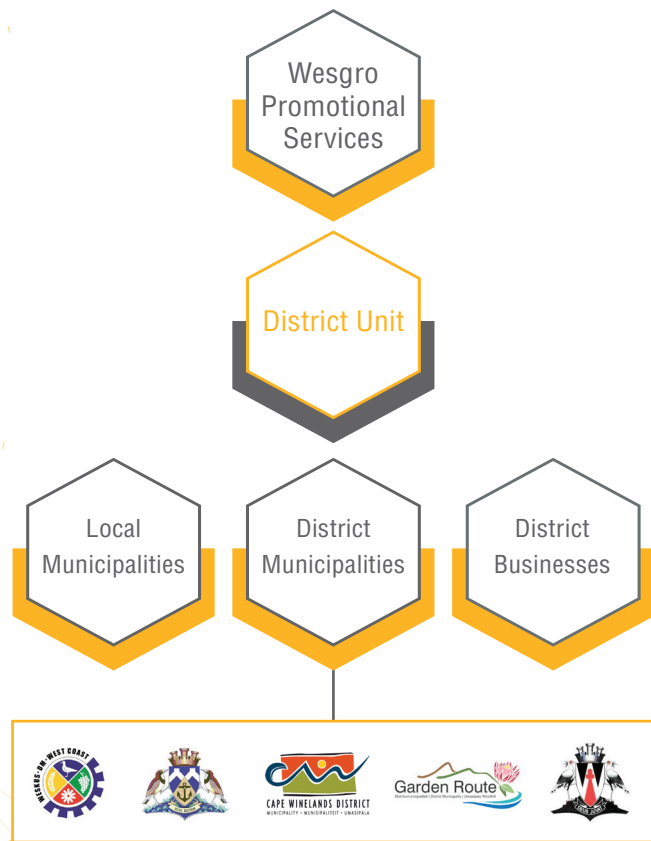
Wesgro Promotional Services

District Unit

Local Municipalities

District Municipalities

District Businesses

WESKUS · DM · WEST COAST

CAPE WINELANDS DISTRICT
MUNICIPALITY • MUNISIPALITEIT • UMASIPALA

Garden Route
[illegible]